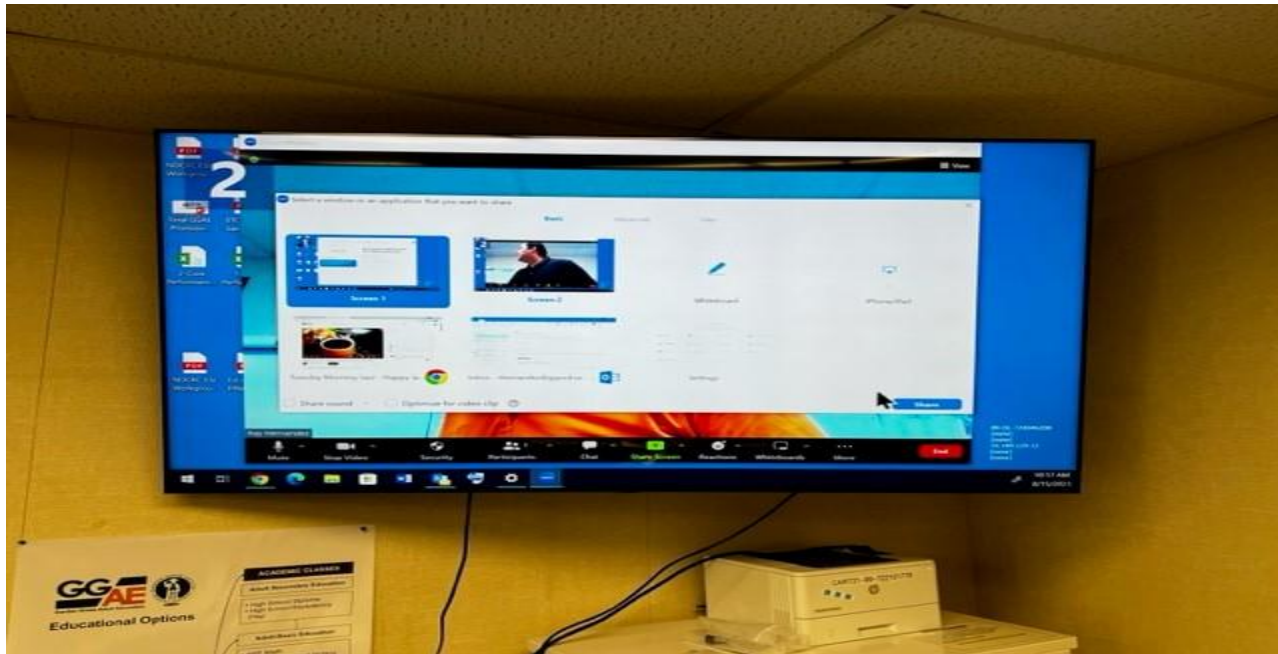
2

Select a window or an application that you want to share

Basic

Screen 1

Screen 2

Whiteboard

iPhone/iPad

Share sound

Optimize for video clip

Share

Mute

Stop Video

Security

Participants

Chat

Share Screen

Reactions

Whiteboards

More

End

GGAE

Educational Options

ACADEMIC CLASSES

Adult Secondary Education

Adult Basic Education